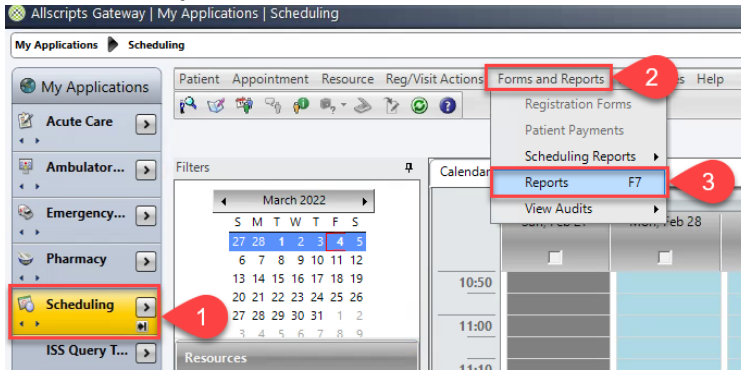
Allscripts Gateway | My Applications | Scheduling

My Applications ▶ Scheduling

My Applications

Acute Care

Ambulator...

Emergency...

Pharmacy

Scheduling

ISS Query T...

Patient Appointment Resource Reg/Visit Actions Forms and Reports s Help

Filters

| S | M | T | W | T | F | S |
|---|---|---|---|---|---|---|
| 27 | 28 | 1 | 2 | 3 | 4 | 5 |
| 6 | 7 | 8 | 9 | 10 | 11 | 12 |
| 13 | 14 | 15 | 16 | 17 | 18 | 19 |
| 20 | 21 | 22 | 23 | 24 | 25 | 26 |
| 27 | 28 | 29 | 30 | 31 | 1 | 2 |
| 3 | 4 | 5 | 6 | 7 | 8 | 9 |

March 2022

Resources

Calendar

Registration Forms

Patient Payments

Scheduling Reports

Reports F7

View Audits

Mon, Feb 28

10:50

11:00

11:10

1

2

3